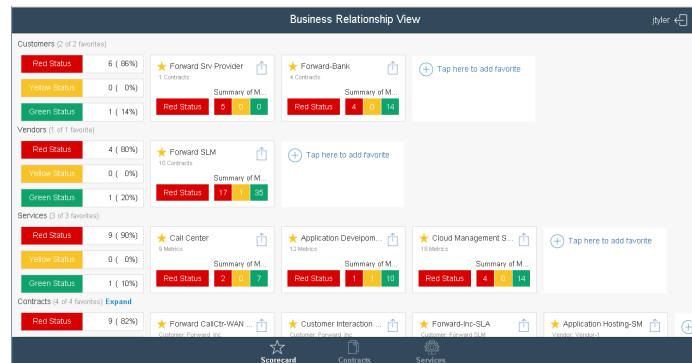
Business Relationship View

jtyler

Customers (2 of 2 favorites)

Red Status 6 ( 86%)
Yellow Status 0 ( 0%)
Green Status 1 ( 14%)

Forward Srv Provider
1 Contracts
Red Status
Summary of M...
5 0 0

Forward-Bank
4 Contracts
Red Status
Summary of M...
4 0 14

Tap here to add favorite

Vendors (1 of 1 favorite)

Red Status 4 ( 80%)
Yellow Status 0 ( 0%)
Green Status 1 ( 20%)

Forward SLM
10 Contracts
Red Status
Summary of M...
17 1 35

Tap here to add favorite

Services (3 of 3 favorites)

Red Status 9 ( 90%)
Yellow Status 0 ( 0%)
Green Status 1 ( 10%)

Call Center
9 Metrics
Red Status
Summary of M...
2 0 7

Application Developm...
12 Metrics
Red Status
Summary of M...
1 1 10

Cloud Management S...
18 Metrics
Red Status
Summary of M...
4 0 14

Tap here to add favorite

Contracts (4 of 4 favorites) Expand

Red Status 9 ( 82%)

Forward CallCtr-WAN ...
Customer: Forward Inc

Customer Interaction ...
Customer: Forward Inc

Forward-Inc-SLA
Customer: Forward SLM

Application Hosting-SM
Vendor: Vendor-1

Scorecard
Contracts
Services